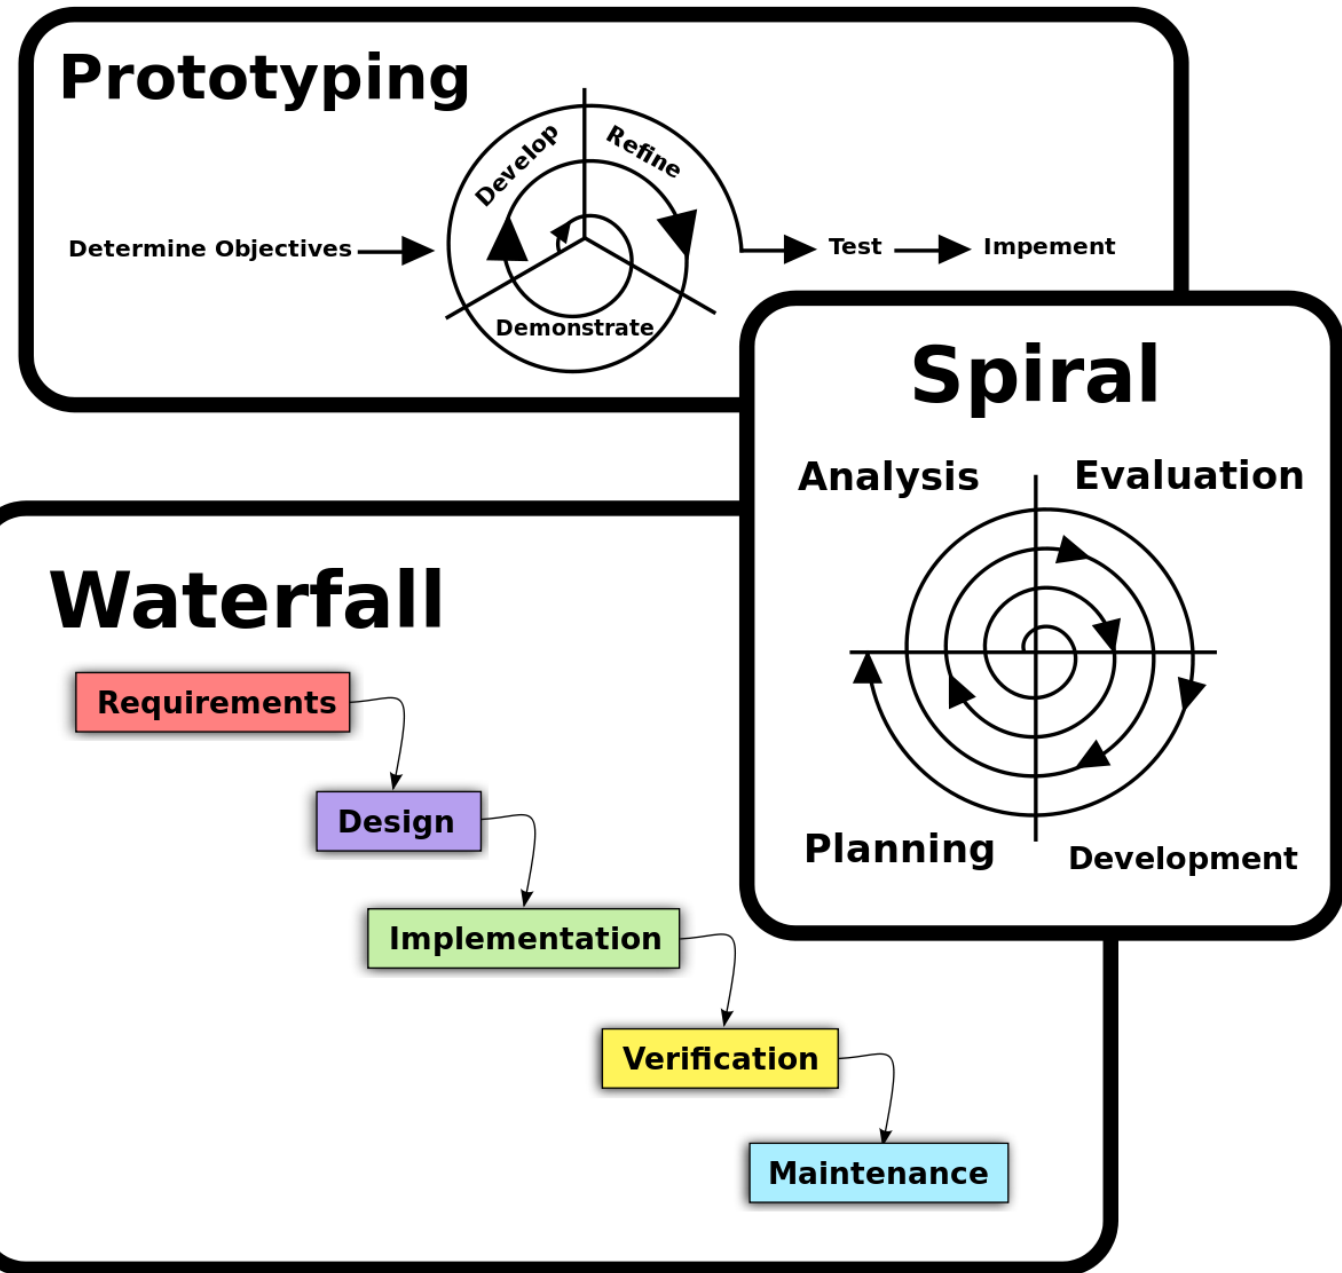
Prototyping

Determine Objectives

Develop

Refine

Demonstrate

Test

Impement

Spiral

Analysis

Evaluation

Planning

Development

Waterfall

Requirements

Design

Implementation

Verification

Maintenance